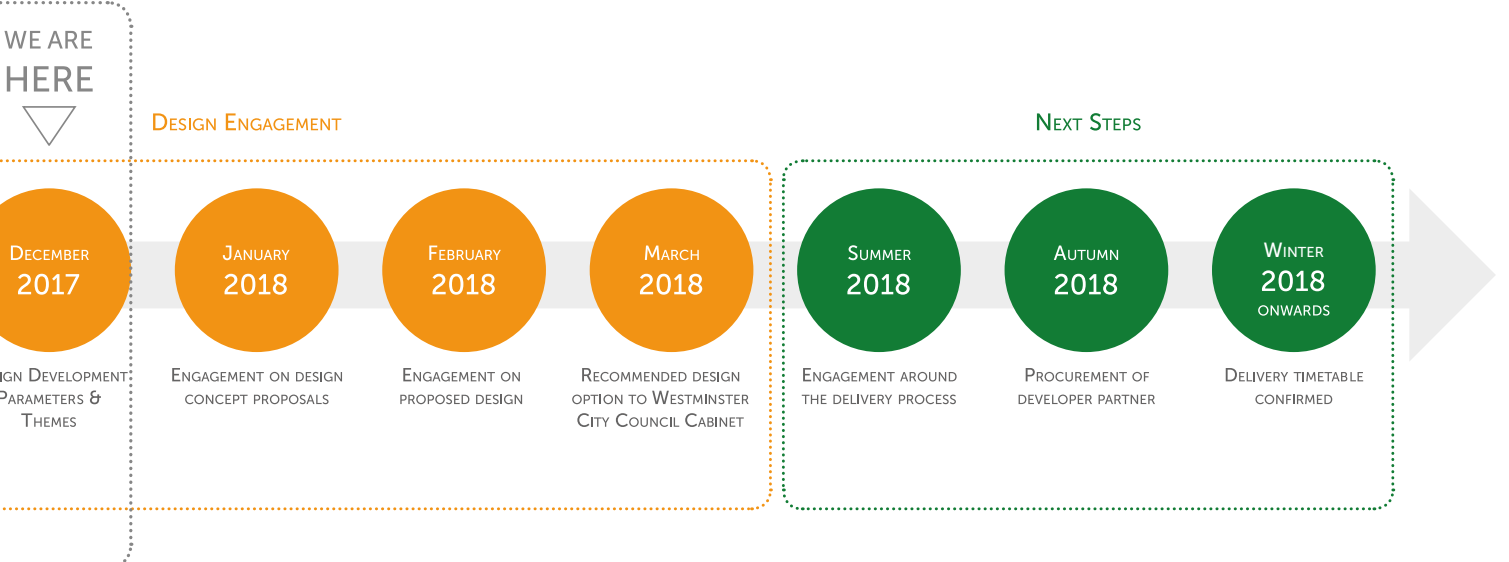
WE ARE HERE

DESIGN ENGAGEMENT

NEXT STEPS

DECEMBER 2017

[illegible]IGN DEVELOPMENT PARAMETERS & THEMES

JANUARY 2018

ENGAGEMENT ON DESIGN CONCEPT PROPOSALS

FEBRUARY 2018

ENGAGEMENT ON PROPOSED DESIGN

MARCH 2018

RECOMMENDED DESIGN OPTION TO WESTMINSTER CITY COUNCIL CABINET

SUMMER 2018

ENGAGEMENT AROUND THE DELIVERY PROCESS

AUTUMN 2018

PROCUREMENT OF DEVELOPER PARTNER

WINTER 2018 ONWARDS

DELIVERY TIMETABLE CONFIRMED